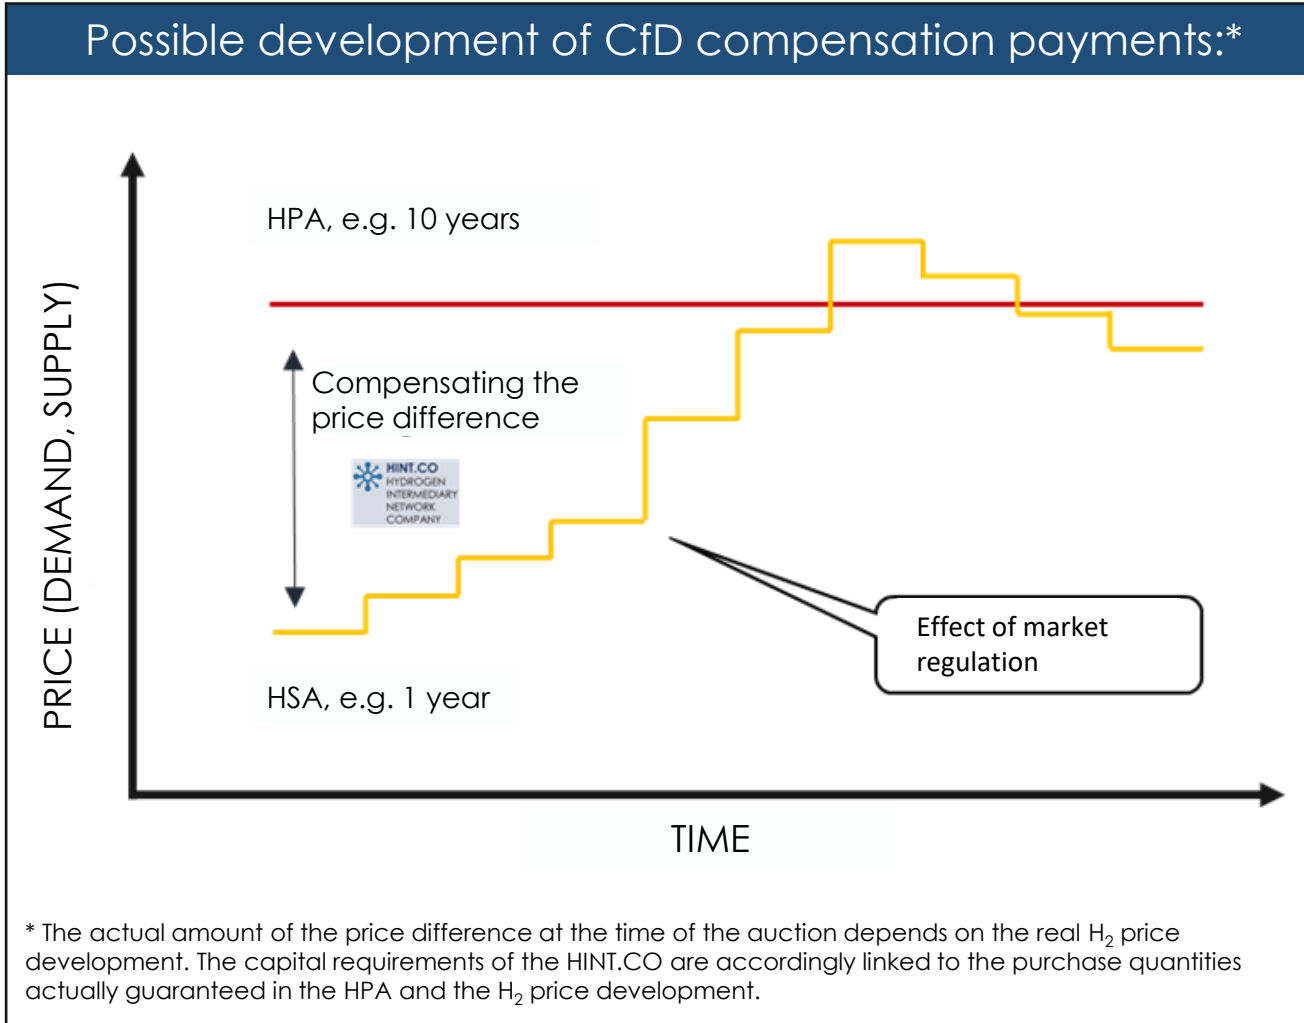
Possible development of CfD compensation payments:*

PRICE (DEMAND, SUPPLY)

HPA, e.g. 10 years

Compensating the price difference

HINT.CO HYDROGEN INTERMEDIARY NETWORK COMPANY

Effect of market regulation

HSA, e.g. 1 year

TIME

* The actual amount of the price difference at the time of the auction depends on the real $H_2$ price development. The capital requirements of the HINT.CO are accordingly linked to the purchase quantities actually guaranteed in the HPA and the $H_2$ price development.